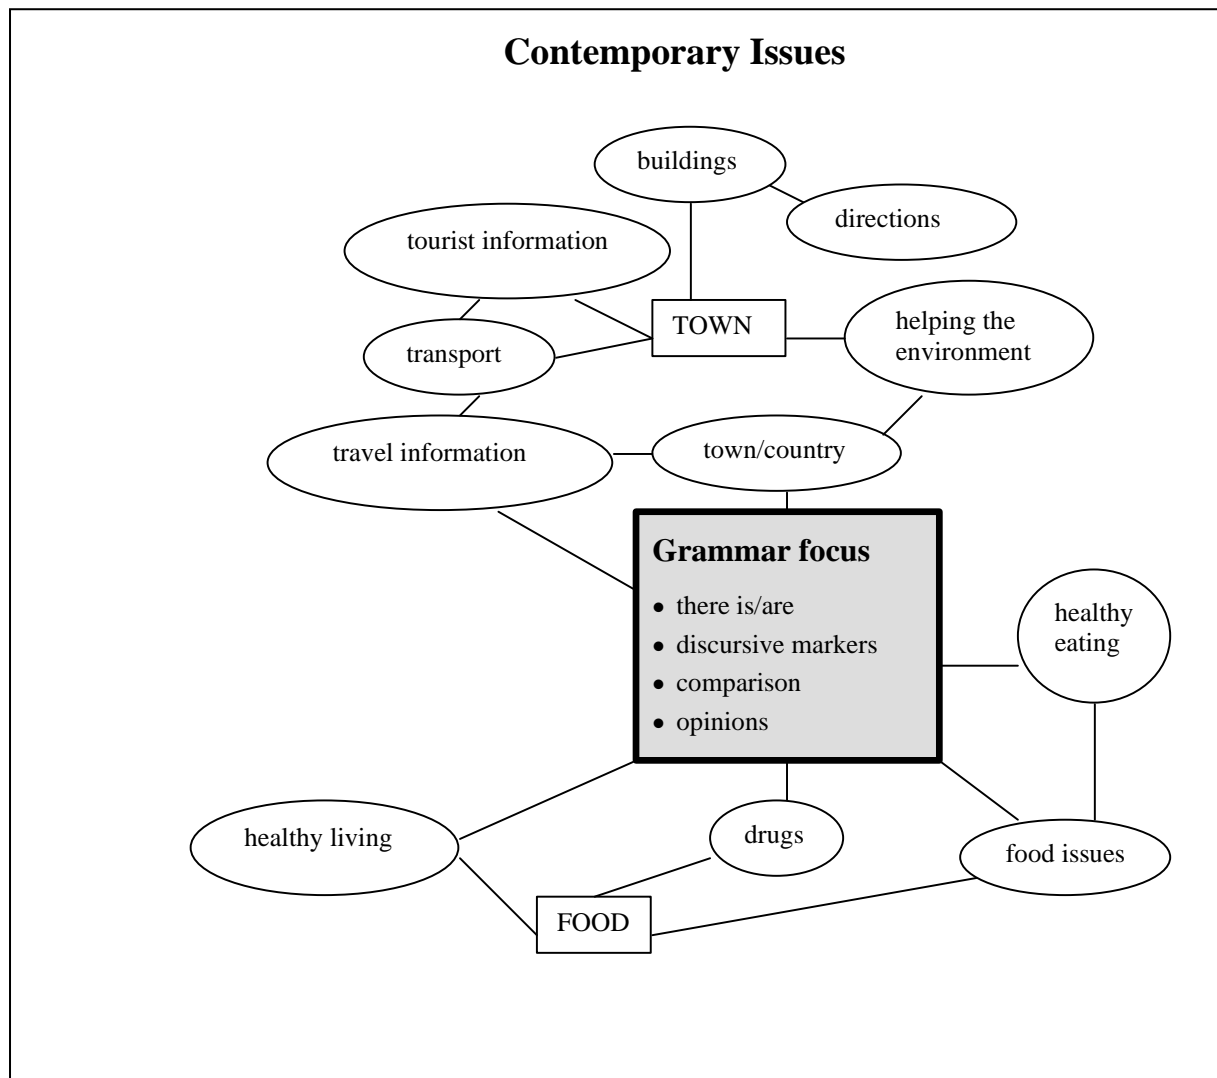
Contemporary Issues

buildings

directions

tourist information

TOWN

helping the environment

transport

travel information

town/country

Grammar focus

- there is/are
- discursive markers
- comparison
- opinions

healthy eating

healthy living

drugs

food issues

FOOD